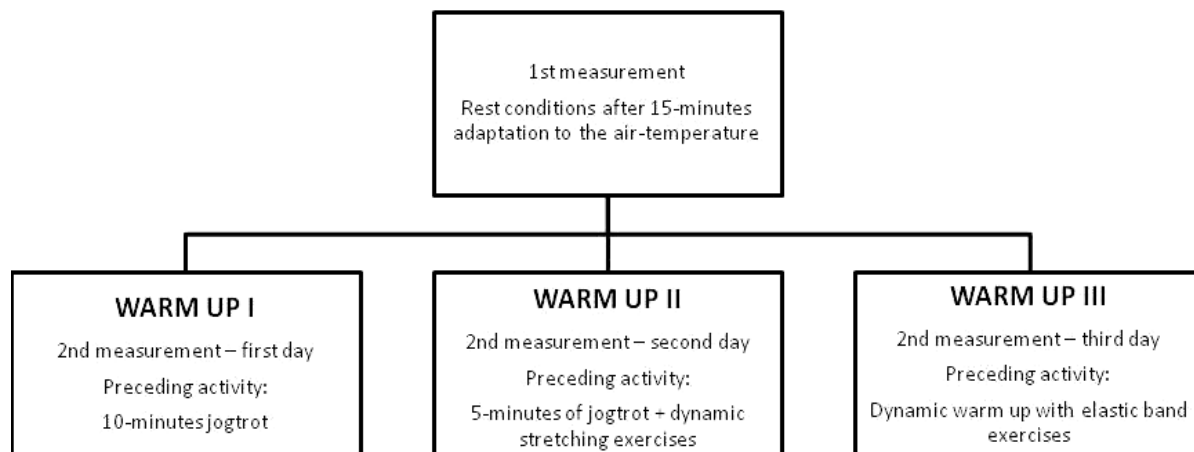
1st measurement

Rest conditions after 15-minutes adaptation to the air-temperature

WARM UP I

2nd measurement – first day

Preceding activity:

10-minutes jogtrot

WARM UP II

2nd measurement – second day

Preceding activity:

5-minutes of jogtrot + dynamic stretching exercises

WARM UP III

2nd measurement – third day

Preceding activity:

Dynamic warm up with elastic band exercises